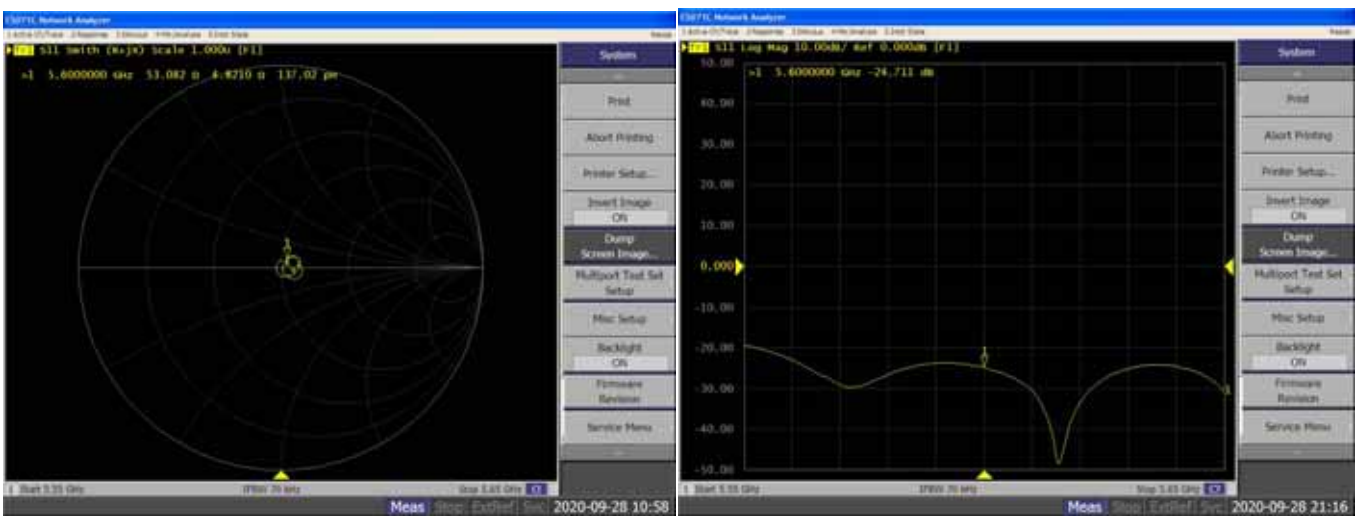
E5071C Network Analyzer

Tr1 S11 Smith (R+jX) Scale 1.000u [F1]

>1 5.6000000 GHz 53.082 Ω 4.8210 Ω 137.02 pH

1

System

Print

Abort Printing

Printer Setup...

Invert Image
ON

Dump
Screen Image...

Multiport Test Set
Setup

Misc Setup

Backlight
ON

Firmware
Revision

Service Menu

1 Start 5.55 GHz IFBW 70 kHz Stop 5.65 GHz

Meas Stop ExtRef Svc 2020-09-28 10:58

E5071C Network Analyzer

Tr1 S11 Log Mag 10.00dB/ Ref 0.000dB [F1]

>1 5.6000000 GHz -24.711 dB

50.00
40.00
30.00
20.00
10.00
0.000
-10.00
-20.00
-30.00
-40.00
-50.00

1

System

Print

Abort Printing

Printer Setup...

Invert Image
ON

Dump
Screen Image...

Multiport Test Set
Setup

Misc Setup

Backlight
ON

Firmware
Revision

Service Menu

1 Start 5.55 GHz IFBW 70 kHz Stop 5.65 GHz

Meas Stop ExtRef Svc 2020-09-28 21:16